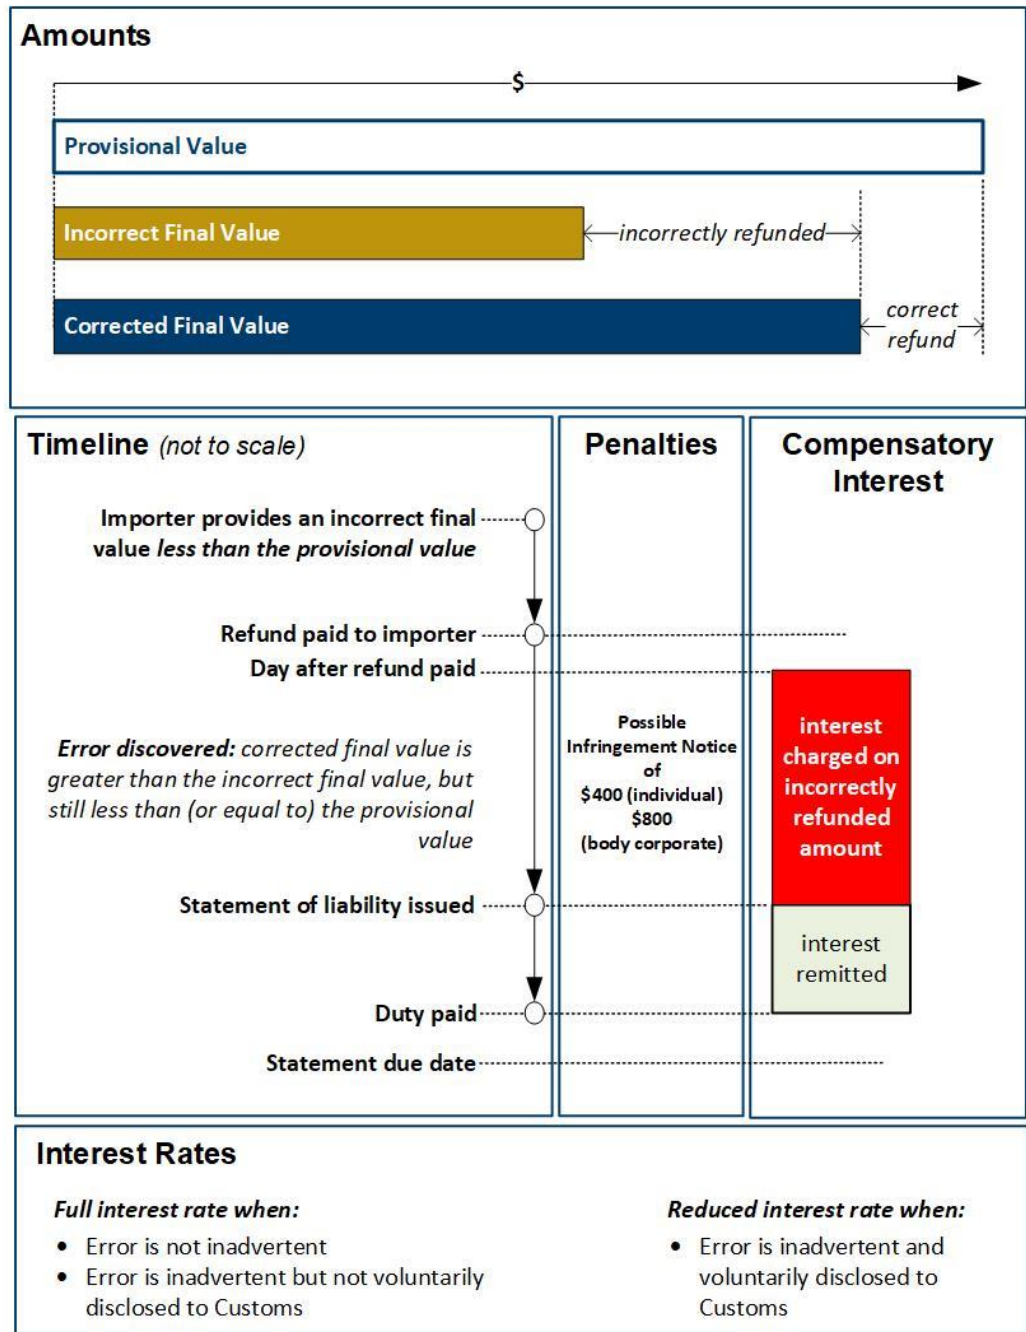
Amounts

$

Provisional Value

Incorrect Final Value

incorrectly refunded

Corrected Final Value

correct refund

Timeline (not to scale)

Penalties

Compensatory Interest

Importer provides an incorrect final value less than the provisional value

Refund paid to importer

Day after refund paid

Error discovered: corrected final value is greater than the incorrect final value, but still less than (or equal to) the provisional value

Statement of liability issued

Duty paid

Statement due date

Possible Infringement Notice of $400 (individual) $800 (body corporate)

interest charged on incorrectly refunded amount

interest remitted

Interest Rates

Full interest rate when:

- Error is not inadvertent
- Error is inadvertent but not voluntarily disclosed to Customs

Reduced interest rate when:

- Error is inadvertent and voluntarily disclosed to Customs